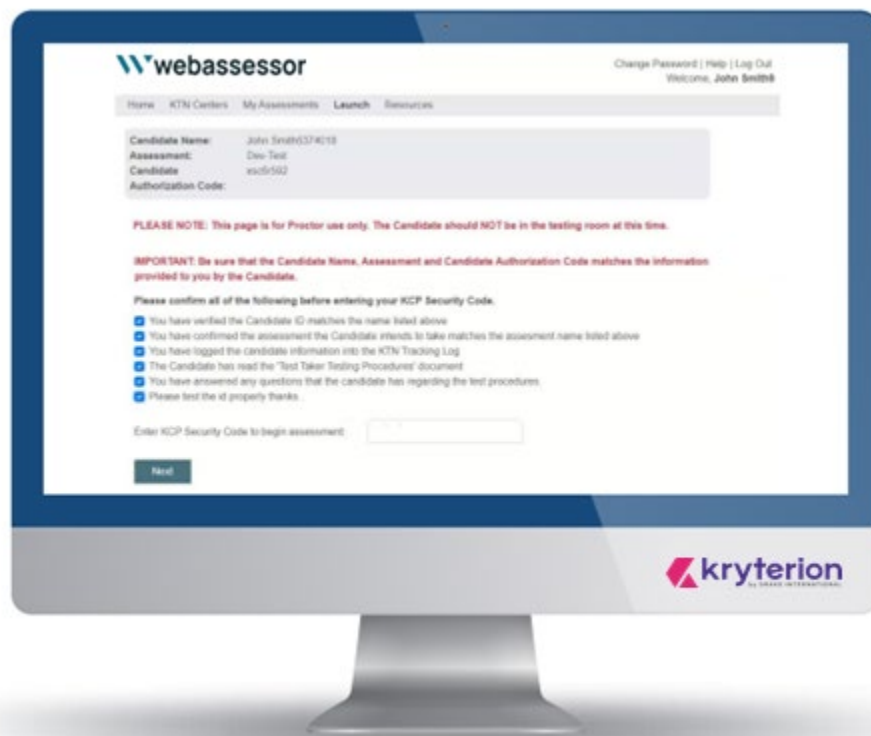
webassessor

Change Password | Help | Log Out
Welcome, John Smith8

Home KTN Centers My Assessments Launch Resources

Candidate Name: John Smith5374018
Assessment: Dev-Test
Candidate Authorization Code: esc5r592

PLEASE NOTE: This page is for Proctor use only. The Candidate should NOT be in the testing room at this time.

IMPORTANT: Be sure that the Candidate Name, Assessment and Candidate Authorization Code matches the information provided to you by the Candidate.

Please confirm all of the following before entering your KCP Security Code.

You have verified the Candidate ID matches the name listed above
You have confirmed the assessment the Candidate intends to take matches the assesment name listed above
You have logged the candidate information into the KTN Tracking Log
The Candidate has read the "Test Taker Testing Procedures" document
You have answered any questions that the candidate has regarding the test procedures
Please test the id properly thanks

Enter KCP Security Code to begin assessment:

Next

kryterion
by DRAKE INTERNATIONAL